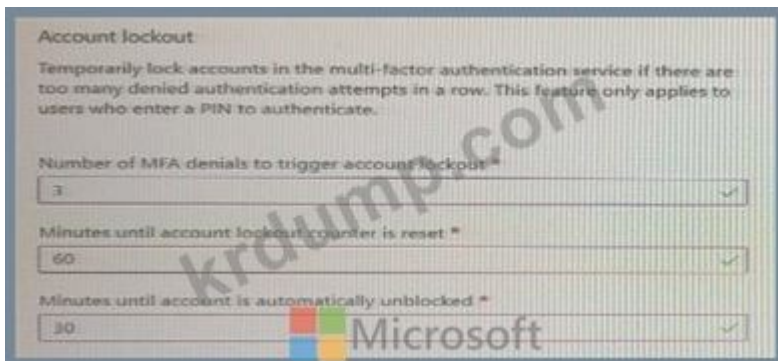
Account lockout

Temporarily lock accounts in the multi-factor authentication service if there are too many denied authentication attempts in a row. This feature only applies to users who enter a PIN to authenticate.

Number of MFA denials to trigger account lockout *

3

Minutes until account lockout counter is reset *

60

Minutes until account is automatically unblocked *

30

krdump.com

Microsoft